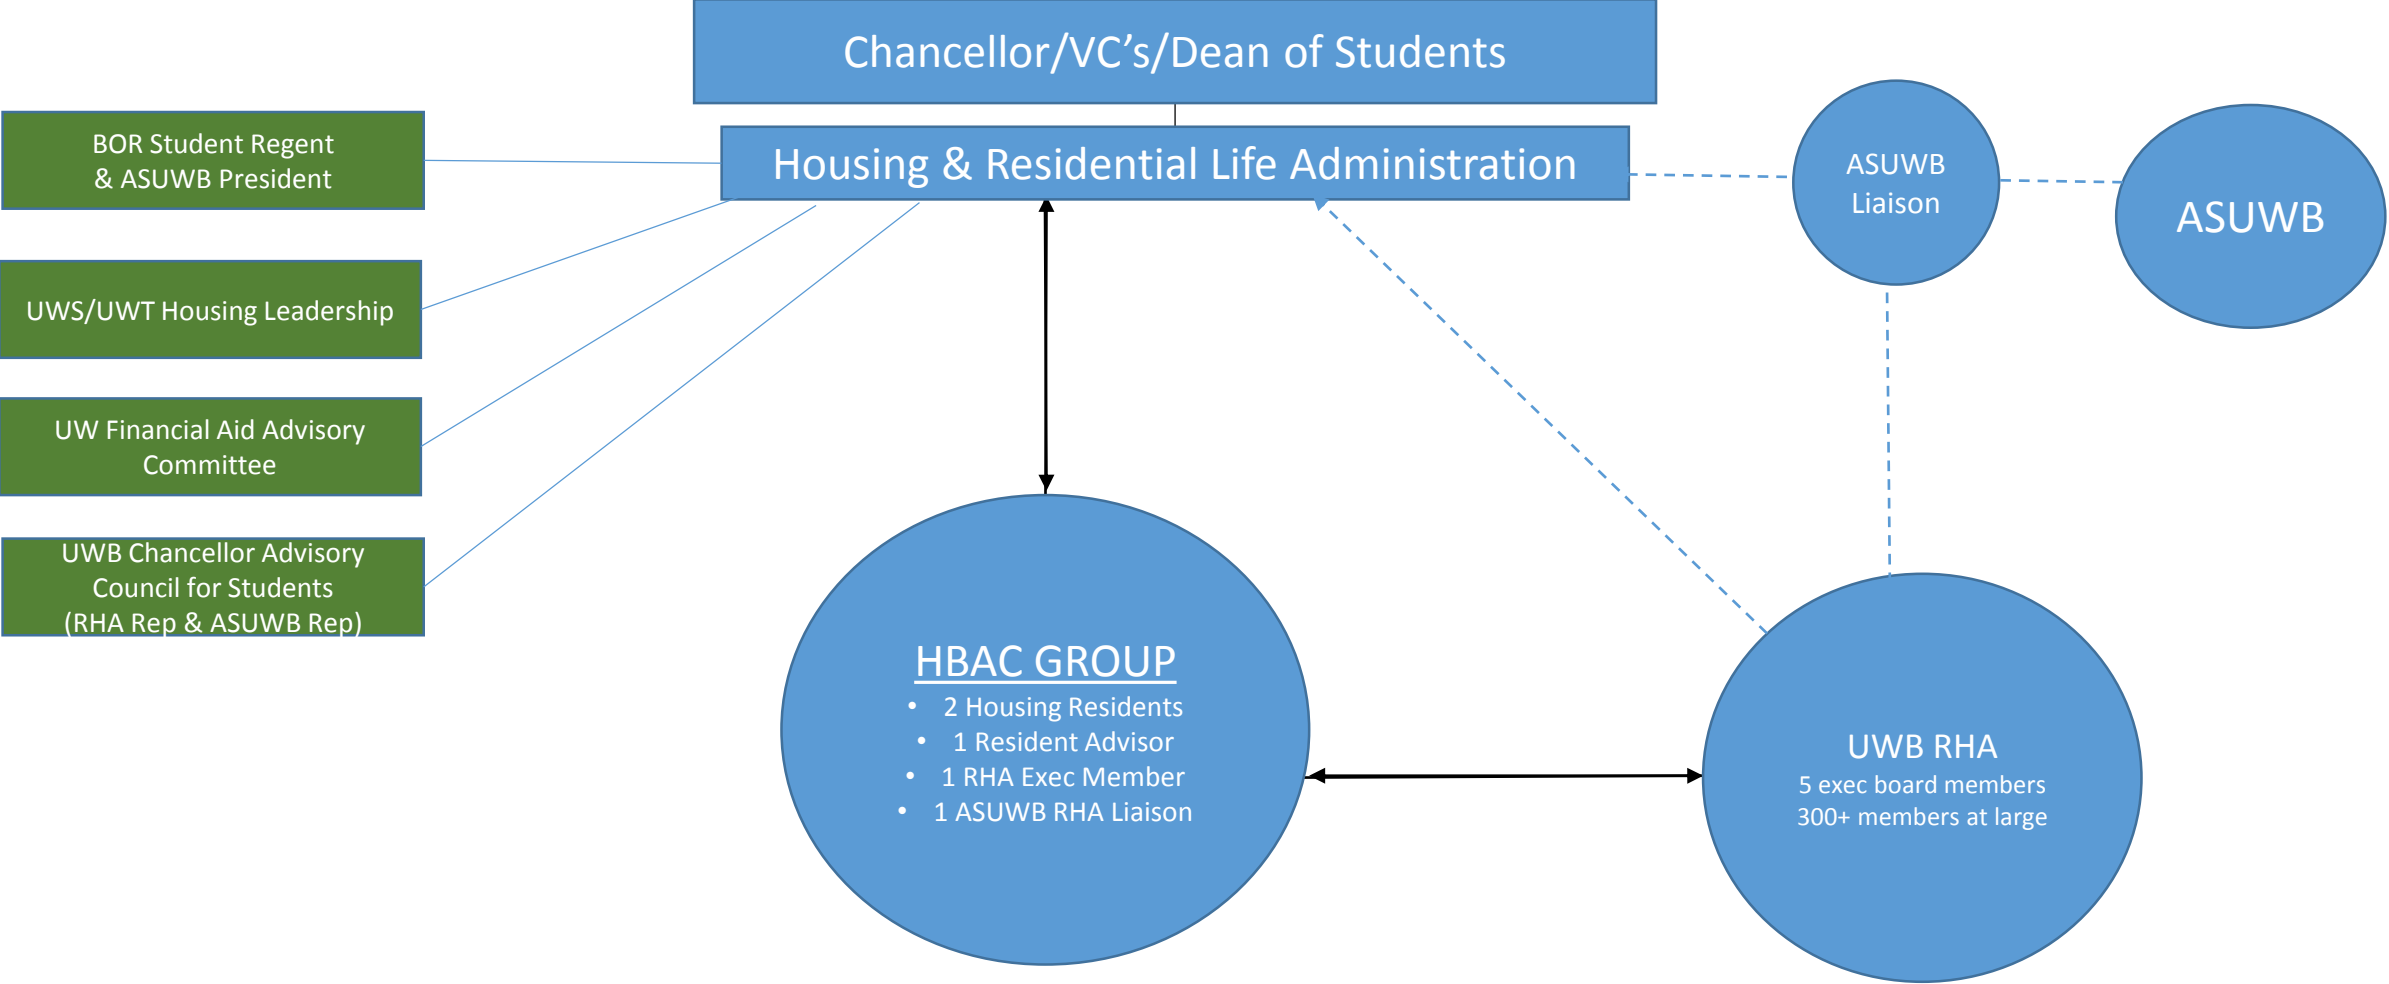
Chancellor/VC’s/Dean of Students

Housing & Residential Life Administration

BOR Student Regent & ASUWB President

UWS/UWT Housing Leadership

UW Financial Aid Advisory Committee

UWB Chancellor Advisory Council for Students (RHA Rep & ASUWB Rep)

ASUWB Liaison

ASUWB

HBAC GROUP
• 2 Housing Residents
• 1 Resident Advisor
• 1 RHA Exec Member
• 1 ASUWB RHA Liaison

UWB RHA
5 exec board members
300+ members at large